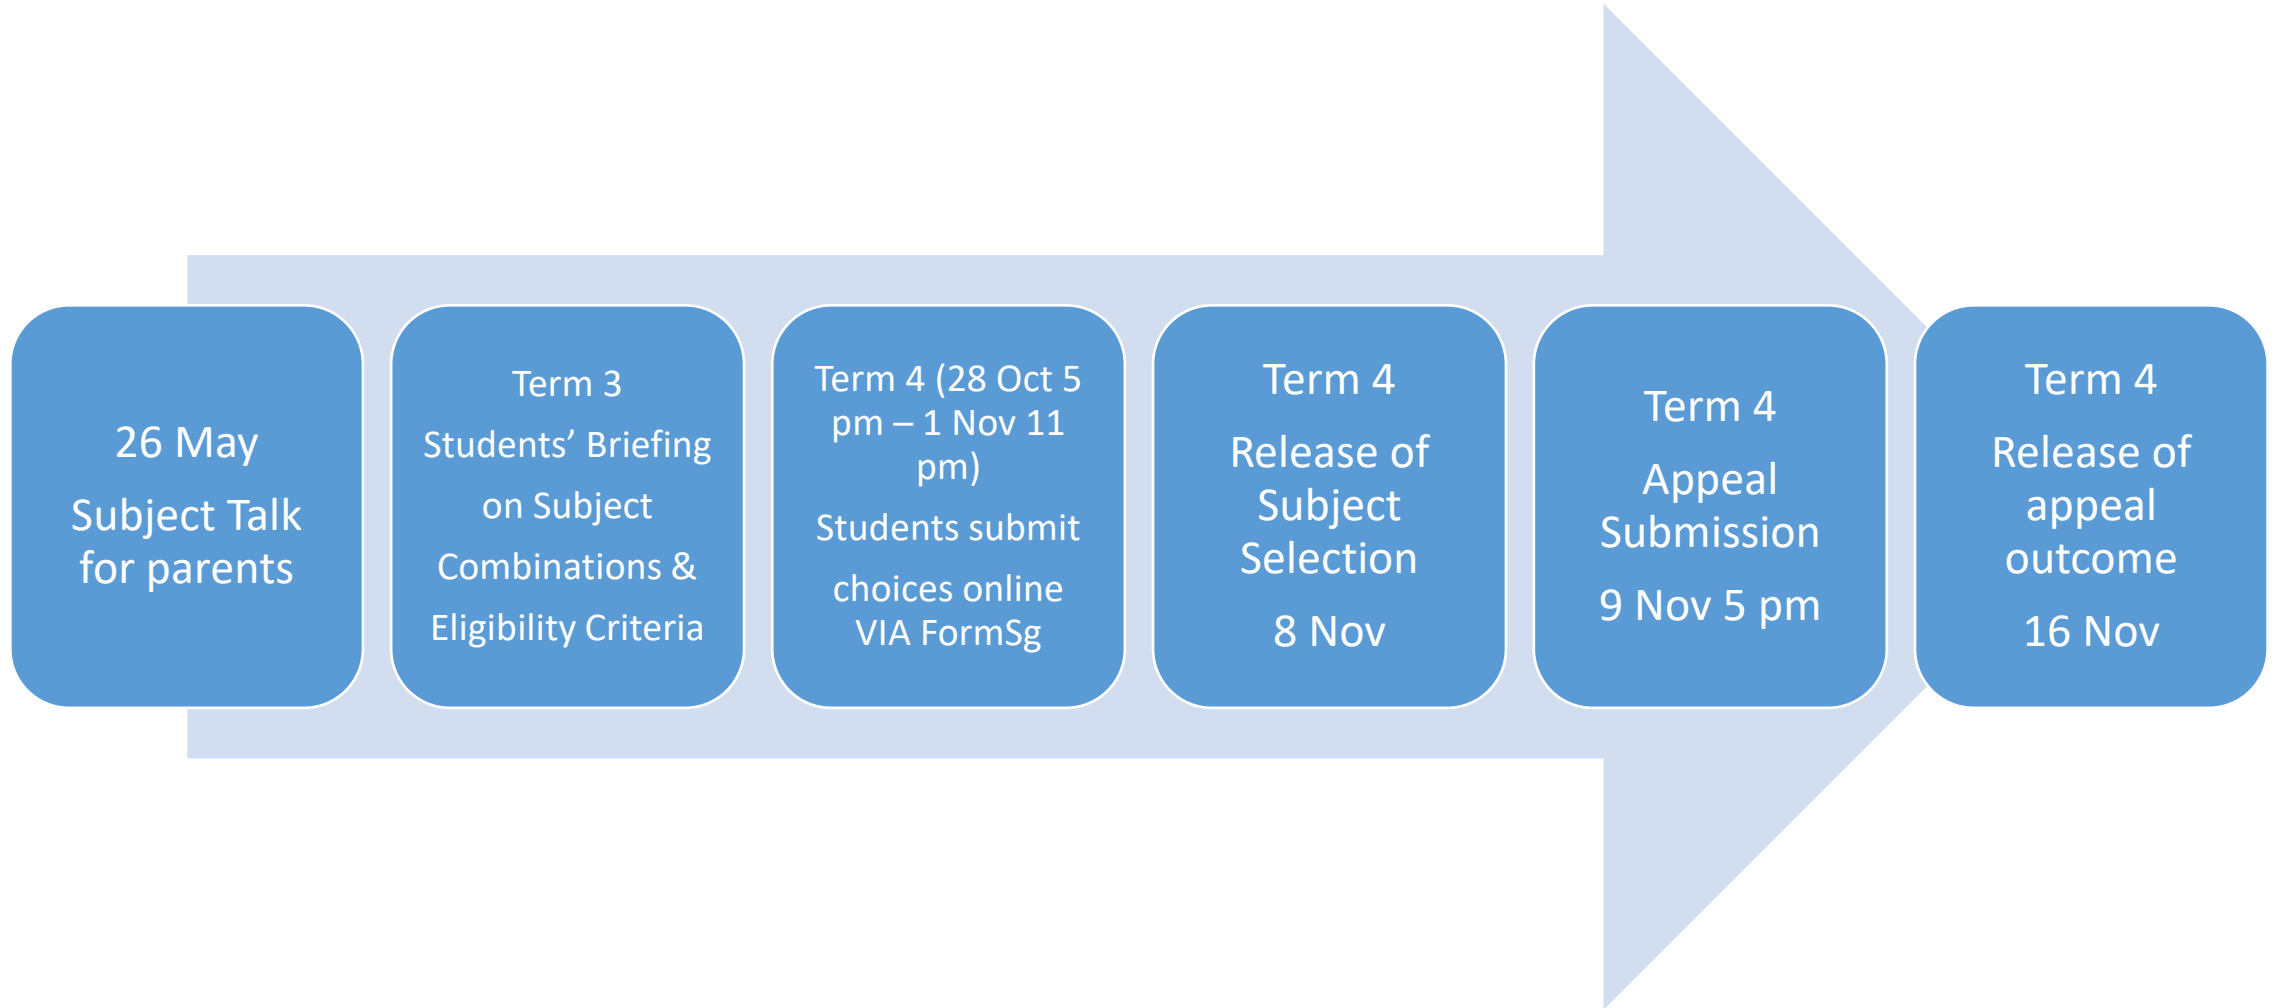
26 May
Subject Talk for parents

Term 3
Students’ Briefing on Subject Combinations & Eligibility Criteria

Term 4 (28 Oct 5 pm – 1 Nov 11 pm)
Students submit choices online VIA FormSg

Term 4
Release of Subject Selection
8 Nov

Term 4
Appeal Submission
9 Nov 5 pm

Term 4
Release of appeal outcome
16 Nov